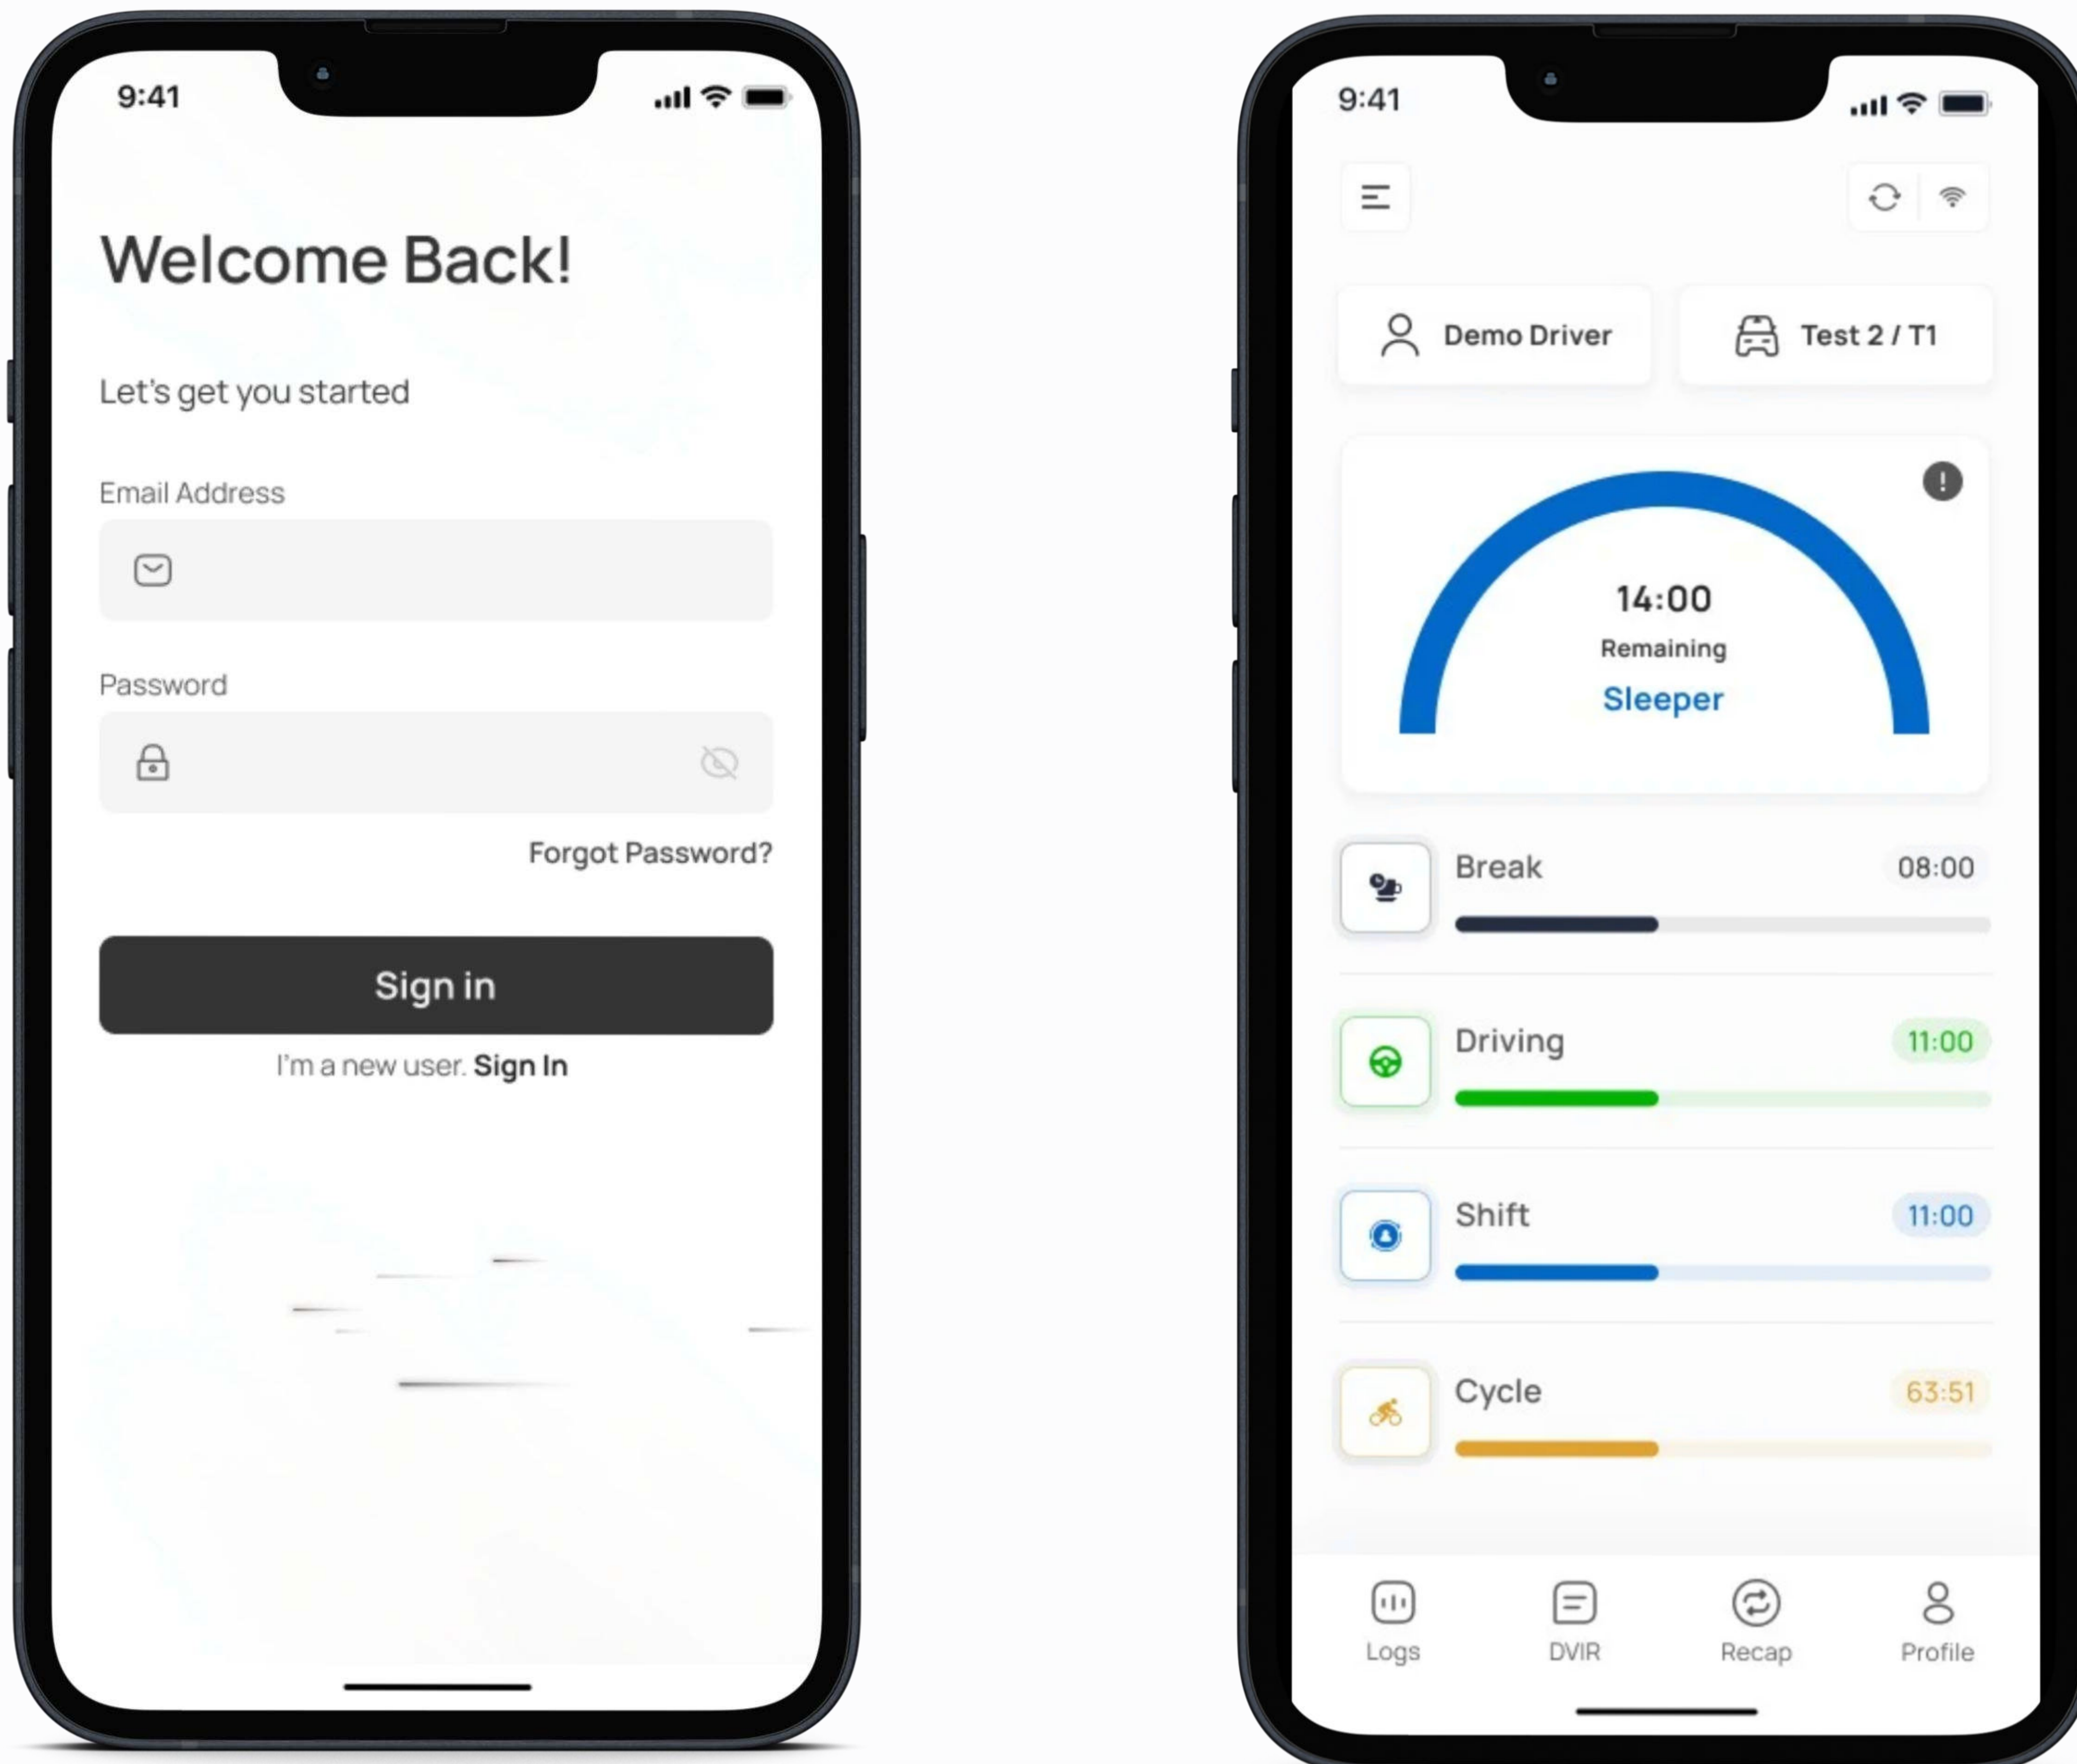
9:41

Welcome Back!

Let's get you started

Email Address

Password

Forgot Password?

Sign in

I'm a new user. Sign In

9:41

Demo Driver

Test 2 / T1

14:00
Remaining
Sleeper

Break 08:00

Driving 11:00

Shift 11:00

Cycle 63:51

Logs DVIR Recap Profile